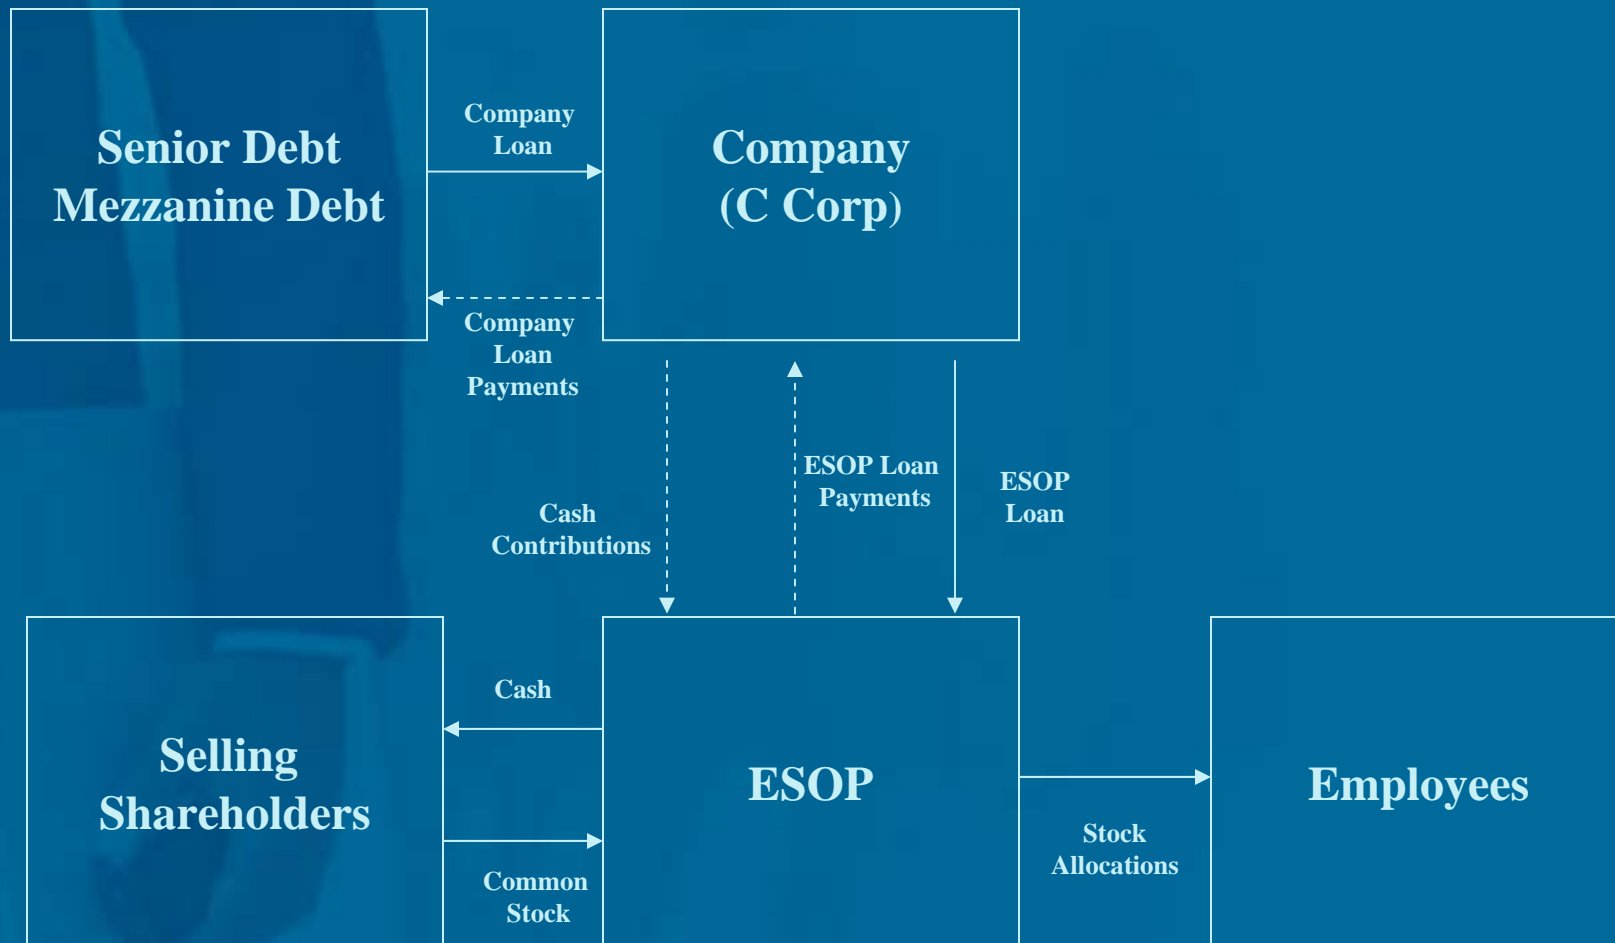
Senior Debt
Mezzanine Debt

Company Loan

Company
(C Corp)

Company Loan Payments

Cash Contributions

ESOP Loan Payments

ESOP Loan

Cash

Selling Shareholders

Common Stock

ESOP

Stock Allocations

Employees